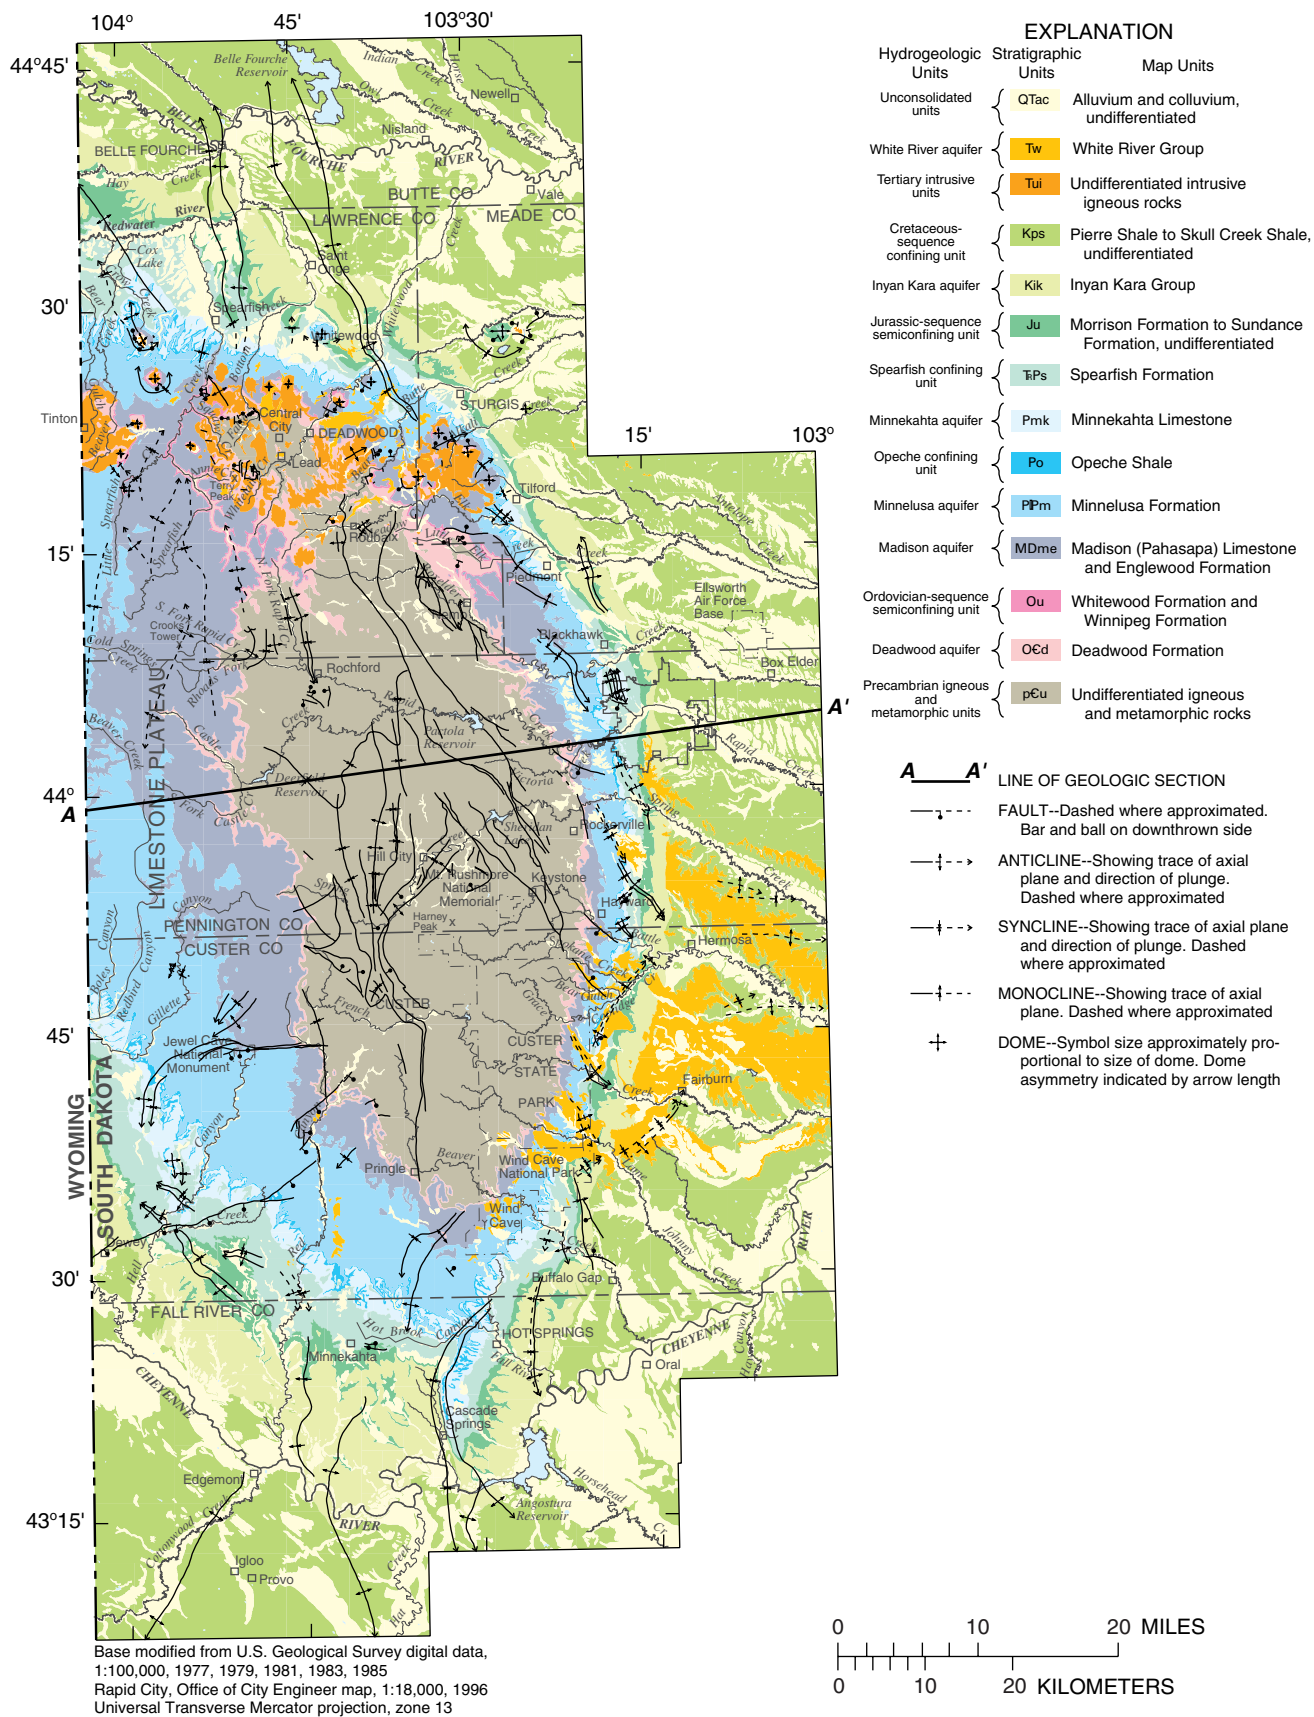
104° 45' 103°30'

44°45'

30'

15'

44°

45'

30'

43°15'

15' 103°

EXPLANATION

| Hydrogeologic Units | Stratigraphic Units | Map Units |
|---|---|---|
| Unconsolidated units | QTac | Alluvium and colluvium, undifferentiated |
| White River aquifer | Tw | White River Group |
| Tertiary intrusive units | Tui | Undifferentiated intrusive igneous rocks |
| Cretaceous-sequence confining unit | Kps | Pierre Shale to Skull Creek Shale, undifferentiated |
| Inyan Kara aquifer | Kik | Inyan Kara Group |
| Jurassic-sequence semiconfining unit | Ju | Morrison Formation to Sundance Formation, undifferentiated |
| Spearfish confining unit | TRPs | Spearfish Formation |
| Minnekahta aquifer | Pmk | Minnekahta Limestone |
| Opeche confining unit | Po | Opeche Shale |
| Minnelusa aquifer | PIPm | Minnelusa Formation |
| Madison aquifer | MDme | Madison (Pahasapa) Limestone and Englewood Formation |
| Ordovician-sequence semiconfining unit | Ou | Whitewood Formation and Winnipeg Formation |
| Deadwood aquifer | O€d | Deadwood Formation |
| Precambrian igneous and metamorphic units | p€u | Undifferentiated igneous and metamorphic rocks |

A A' LINE OF GEOLOGIC SECTION

FAULT--Dashed where approximated. Bar and ball on downthrown side

ANTICLINE--Showing trace of axial plane and direction of plunge. Dashed where approximated

SYNCLINE--Showing trace of axial plane and direction of plunge. Dashed where approximated

MONOCLINE--Showing trace of axial plane. Dashed where approximated

DOME--Symbol size approximately proportional to size of dome. Dome asymmetry indicated by arrow length

Belle Fourche Reservoir Indian Horse Creek Owl Creek Newell BELLE FOURCHE Nisland BELLE FOURCHE RIVER Hay Creek BUTTE CO Vale Redwater River LAWRENCE CO MEADE CO Cox Lake Saint Onge Crow Creek Bear Spearfish Whitewood Whitewood Creek Tinton Central City DEADWOOD STURGIS Creek Lead Terry Peak Tilford Spearfish Little Elk Creek Rochford Roubaix Piedmont Ellsworth Air Force Base Blackhawk Creek S. Fork Rapid Cr Crooks Tower Cold Springs Creek Box Elder A A' Pactola Reservoir Rapid Creek Beaver Creek Castle Deerfield Reservoir Victoria LIMESTONE PLATEAU Hill City Sheridan Lake Rockerville Mt. Rushmore National Memorial Keystone Harney Peak Hayward Battle Hermosa PENNINGTON CO CUSTER CO French Creek CUSTER Grace Coolidge Jewel Cave National Monument CUSTER STATE PARK Fairburn WYOMING SOUTH DAKOTA Pringle Beaver Wind Cave National Park Wind Cave Dewey Buffalo Gap Johnny Creek RIVER Hell Red FALL RIVER CO Hot Brook Canyon HOT SPRINGS CHEYENNE Minnekahta Fall River Oral CHEYENNE Cascade Springs Edgemont Angostura Reservoir Horsehead Cr RIVER Igloo Provo Cottonwood Creek Hat Creek

Base modified from U.S. Geological Survey digital data, 1:100,000, 1977, 1979, 1981, 1983, 1985
Rapid City, Office of City Engineer map, 1:18,000, 1996
Universal Transverse Mercator projection, zone 13

0 10 20 MILES
0 10 20 KILOMETERS